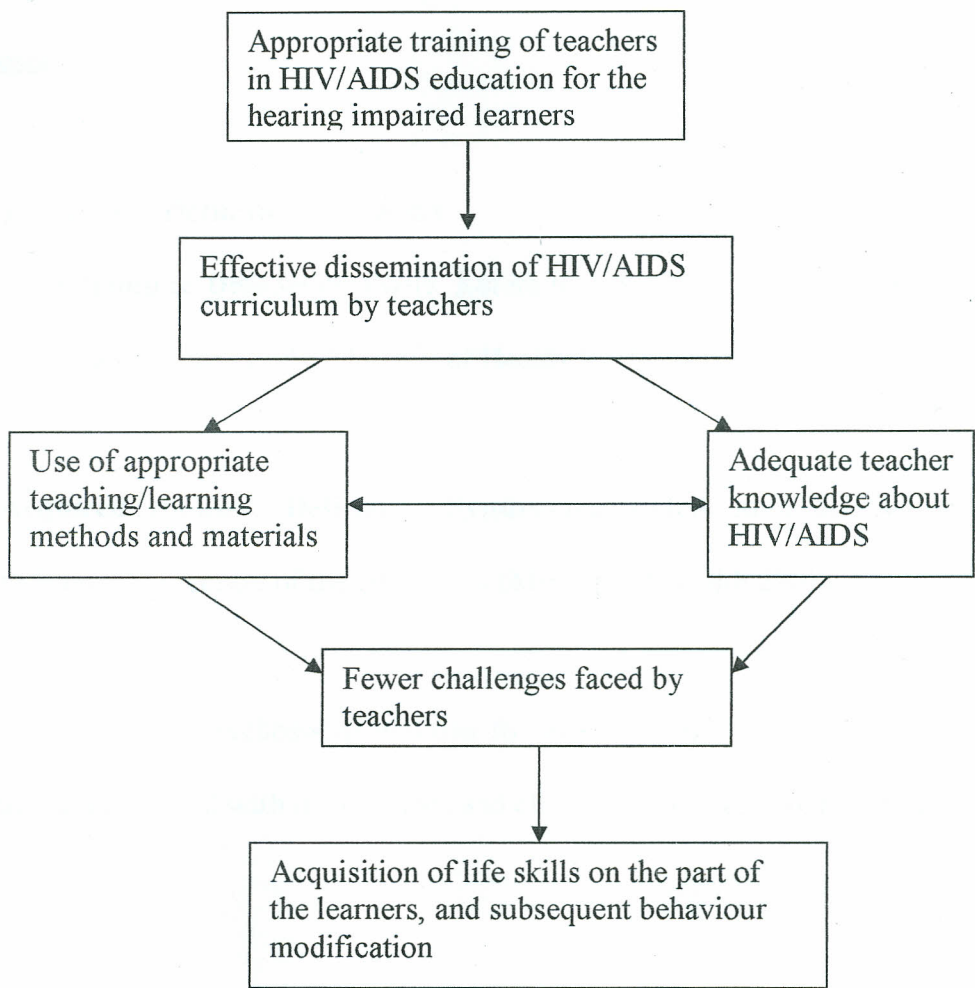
Appropriate training of teachers in HIV/AIDS education for the hearing impaired learners

Effective dissemination of HIV/AIDS curriculum by teachers

Use of appropriate teaching/learning methods and materials

Adequate teacher knowledge about HIV/AIDS

Fewer challenges faced by teachers

Acquisition of life skills on the part of the learners, and subsequent behaviour modification